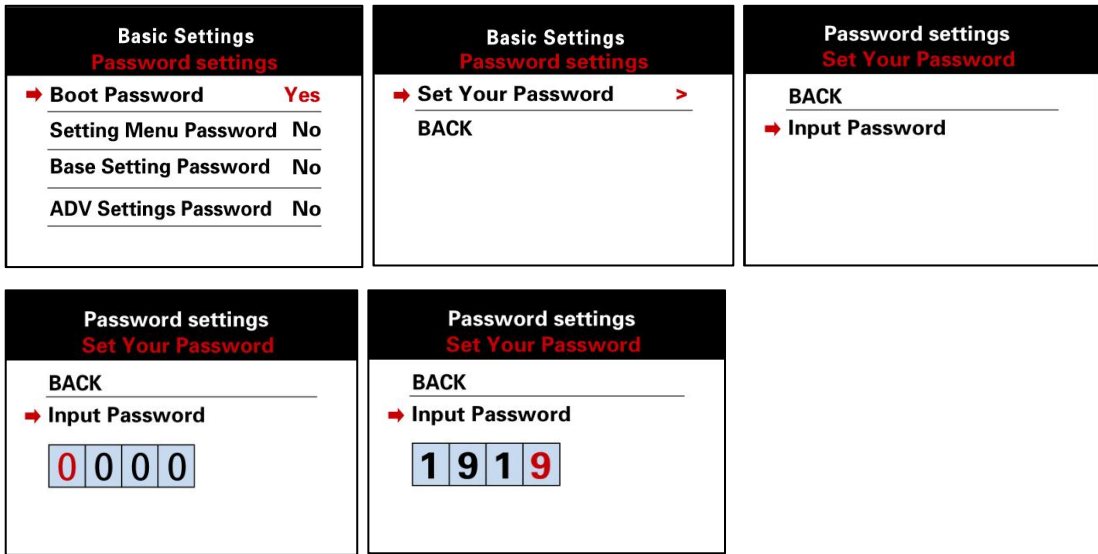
Basic Settings
Password settings

➡ Boot Password Yes
Setting Menu Password No
Base Setting Password No
ADV Settings Password No

Basic Settings
Password settings

➡ Set Your Password >
BACK

Password settings
Set Your Password

BACK
➡ Input Password

Password settings
Set Your Password

BACK
➡ Input Password

| 0 | 0 | 0 | 0 |
|---|---|---|---|

Password settings
Set Your Password

BACK
➡ Input Password

| 1 | 9 | 1 | 9 |
|---|---|---|---|